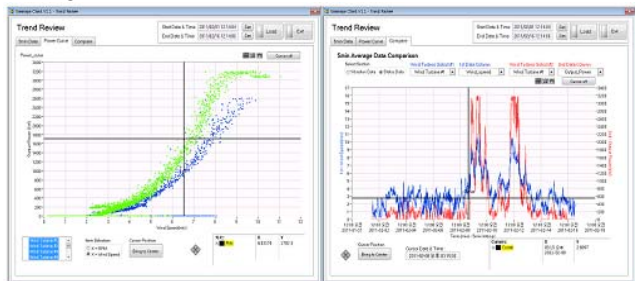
Trend Review

Start Date & Time
End Date & Time
Set
Set
Load
Exit

Error Data
Power Curve
Compare

Power_curve
Cancel all

Wind Speed(m/s)

Item Selection
X = 10Hz
X = Wind Speed

Cursor Position
Bring to Center

Trend Review

Start Date & Time
End Date & Time
Set
Set
Load
Exit

Error Data
Power Curve
Compare

5min Average Data Comparison

Select Section
Window Data
Entire Data

Wind Turbine Select
Wind Turbine #1
Wind_speed
Wind Turbine #1
Output_Power
Cancel all

Cursor Position
Bring to Center
Cursor Date & Time